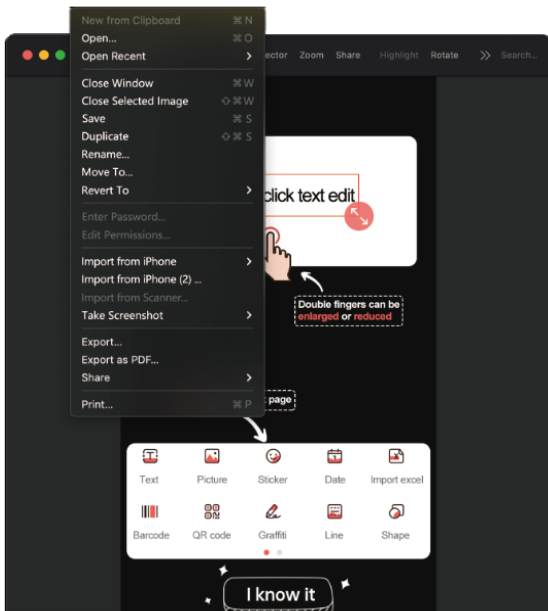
New from Clipboard ⌘N
Open... ⌘O
Open Recent
Close Window ⌘W
Close Selected Image ⇧⌘W
Save ⌘S
Duplicate ⇧⌘S
Rename...
Move To...
Revert To
Enter Password...
Edit Permissions...
Import from iPhone
Import from iPhone (2) ...
Import from Scanner...
Take Screenshot
Export...
Export as PDF...
Share
Print... ⌘P

ector Zoom Share Highlight Rotate Search...

click text edit

Double fingers can be enlarged or reduced

page

Text
Picture
Sticker
Date
Import excel
Barcode
QR code
Graffiti
Line
Shape

I know it